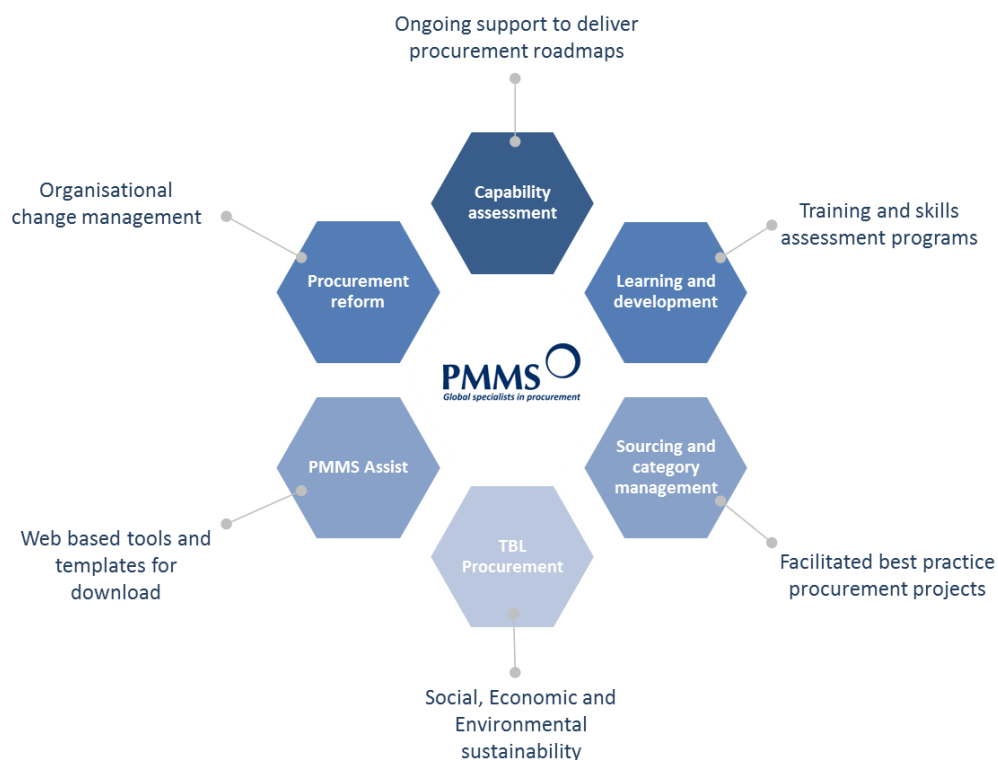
Ongoing support to deliver procurement roadmaps

Capability assessment

Organisational change management

Procurement reform

Training and skills assessment programs

Learning and development

PMMS
Global specialists in procurement

PMMS Assist

Sourcing and category management

Web based tools and templates for download

TBL Procurement

Facilitated best practice procurement projects

Social, Economic and Environmental sustainability